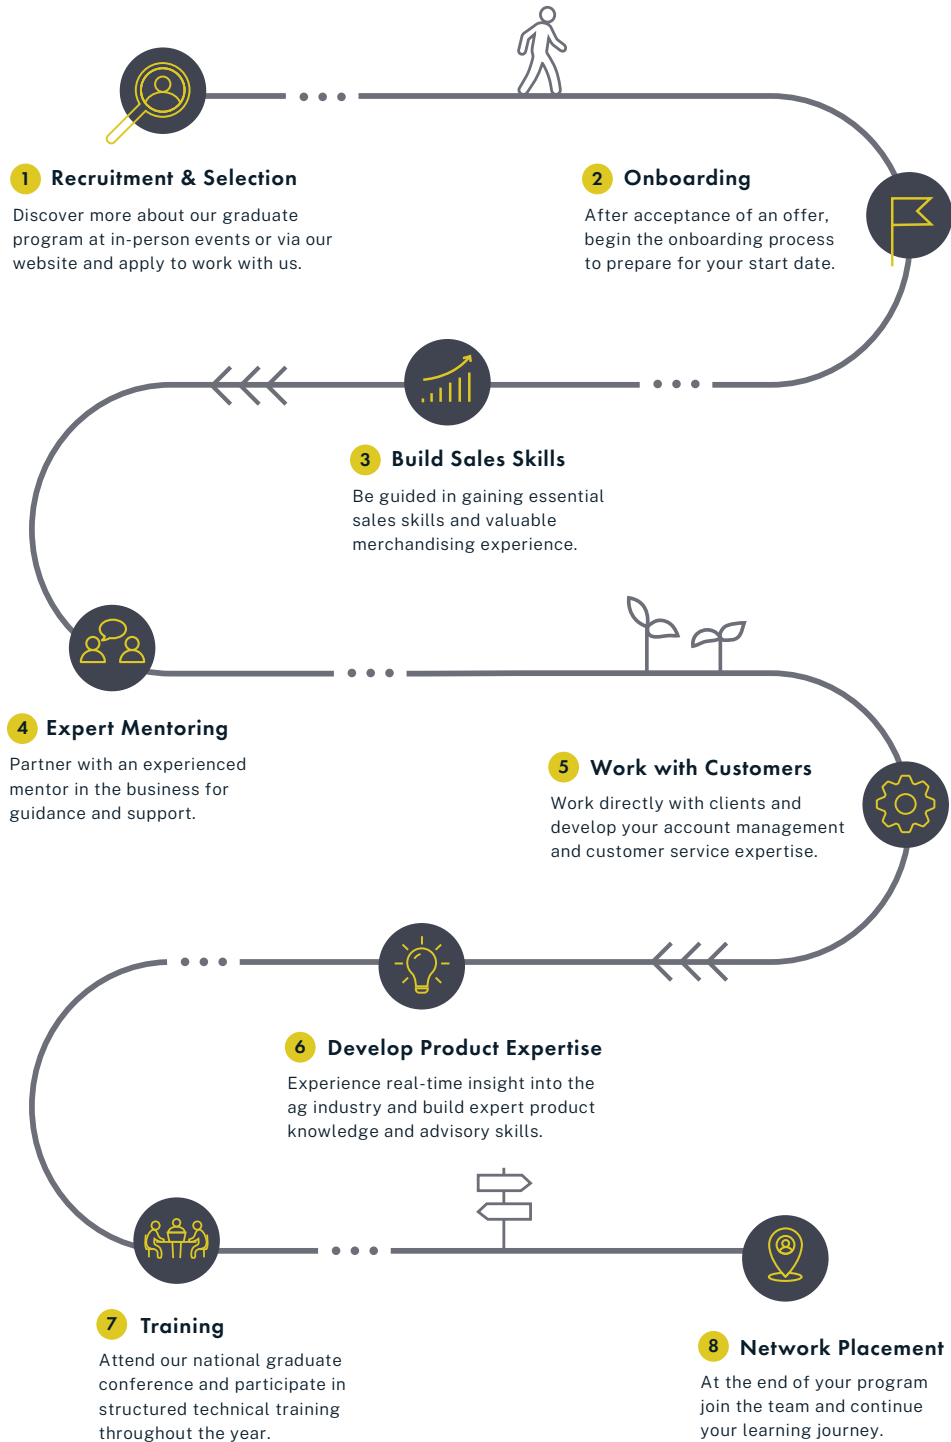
1 Recruitment & Selection

Discover more about our graduate program at in-person events or via our website and apply to work with us.

2 Onboarding

After acceptance of an offer, begin the onboarding process to prepare for your start date.

3 Build Sales Skills

Be guided in gaining essential sales skills and valuable merchandising experience.

4 Expert Mentoring

Partner with an experienced mentor in the business for guidance and support.

5 Work with Customers

Work directly with clients and develop your account management and customer service expertise.

6 Develop Product Expertise

Experience real-time insight into the ag industry and build expert product knowledge and advisory skills.

7 Training

Attend our national graduate conference and participate in structured technical training throughout the year.

8 Network Placement

At the end of your program join the team and continue your learning journey.